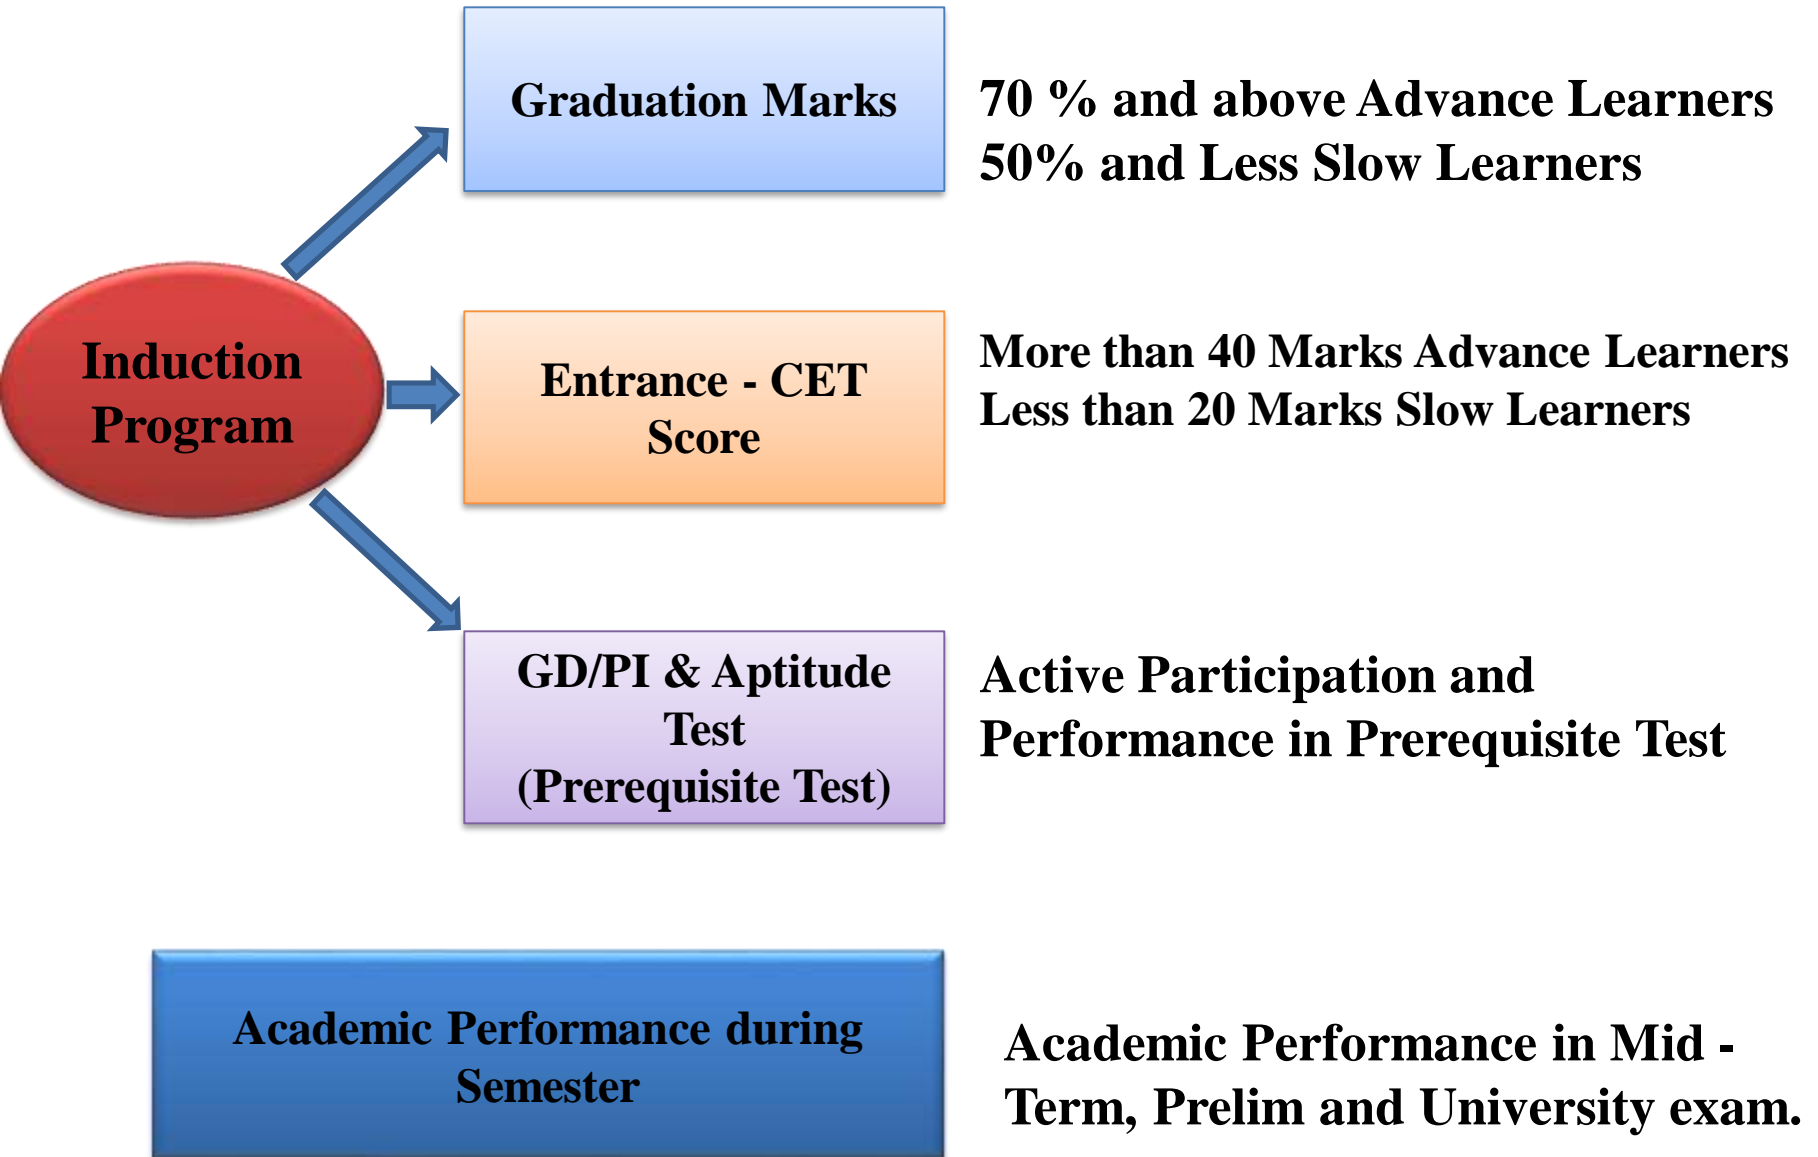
Graduation Marks

70 % and above Advance Learners
50% and Less Slow Learners

Induction Program

Entrance - CET Score

More than 40 Marks Advance Learners
Less than 20 Marks Slow Learners

GD/PI & Aptitude Test (Prerequisite Test)

Active Participation and Performance in Prerequisite Test

Academic Performance during Semester

Academic Performance in Mid - Term, Prelim and University exam.